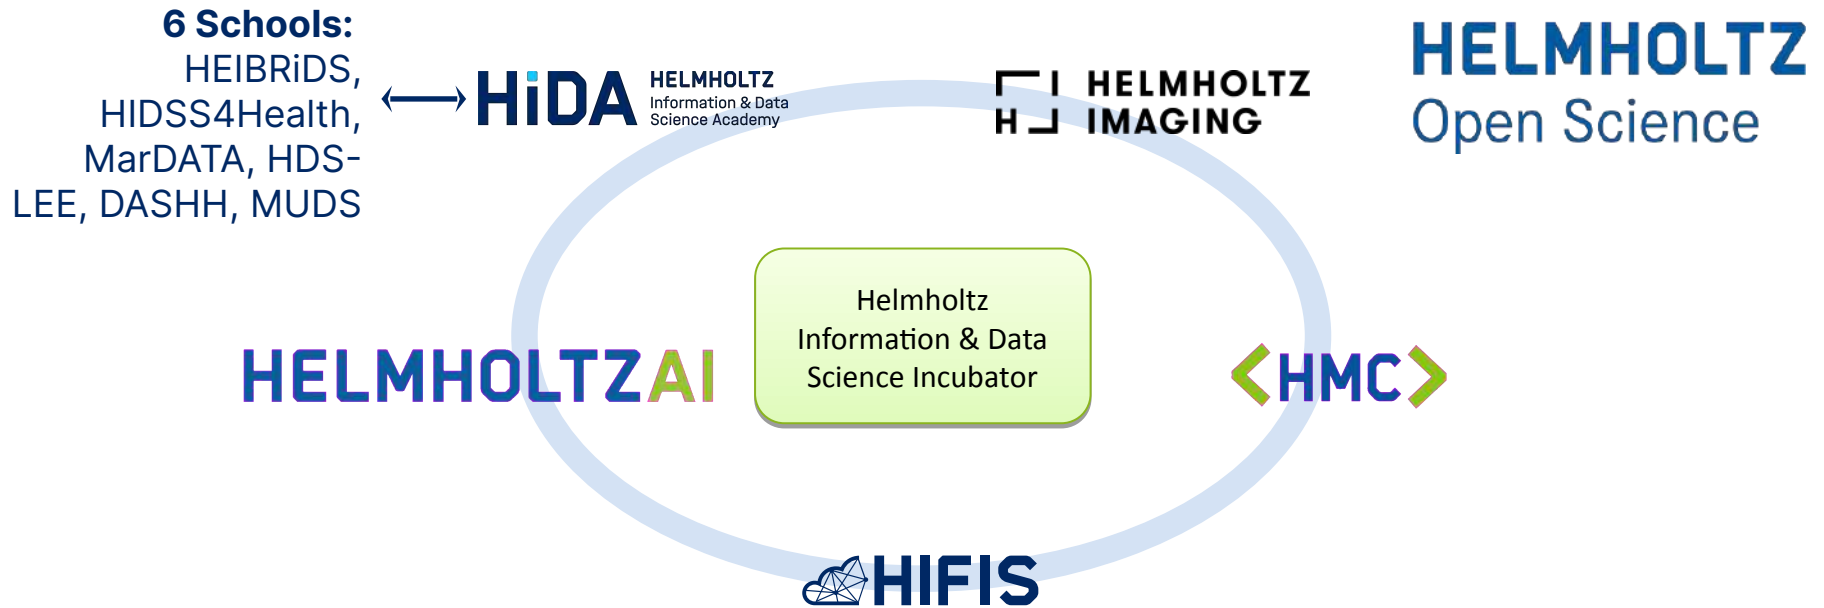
6 Schools:
HEIBRiDS, HIDSS4Health, MarDATA, HDS-LEE, DASHH, MUDS

HiDA HELMHOLTZ Information & Data Science Academy

H HELMHOLTZ IMAGING

HELMHOLTZ Open Science

Helmholtz Information & Data Science Incubator

HELMHOLTZAI

<HMC>

HIFIS